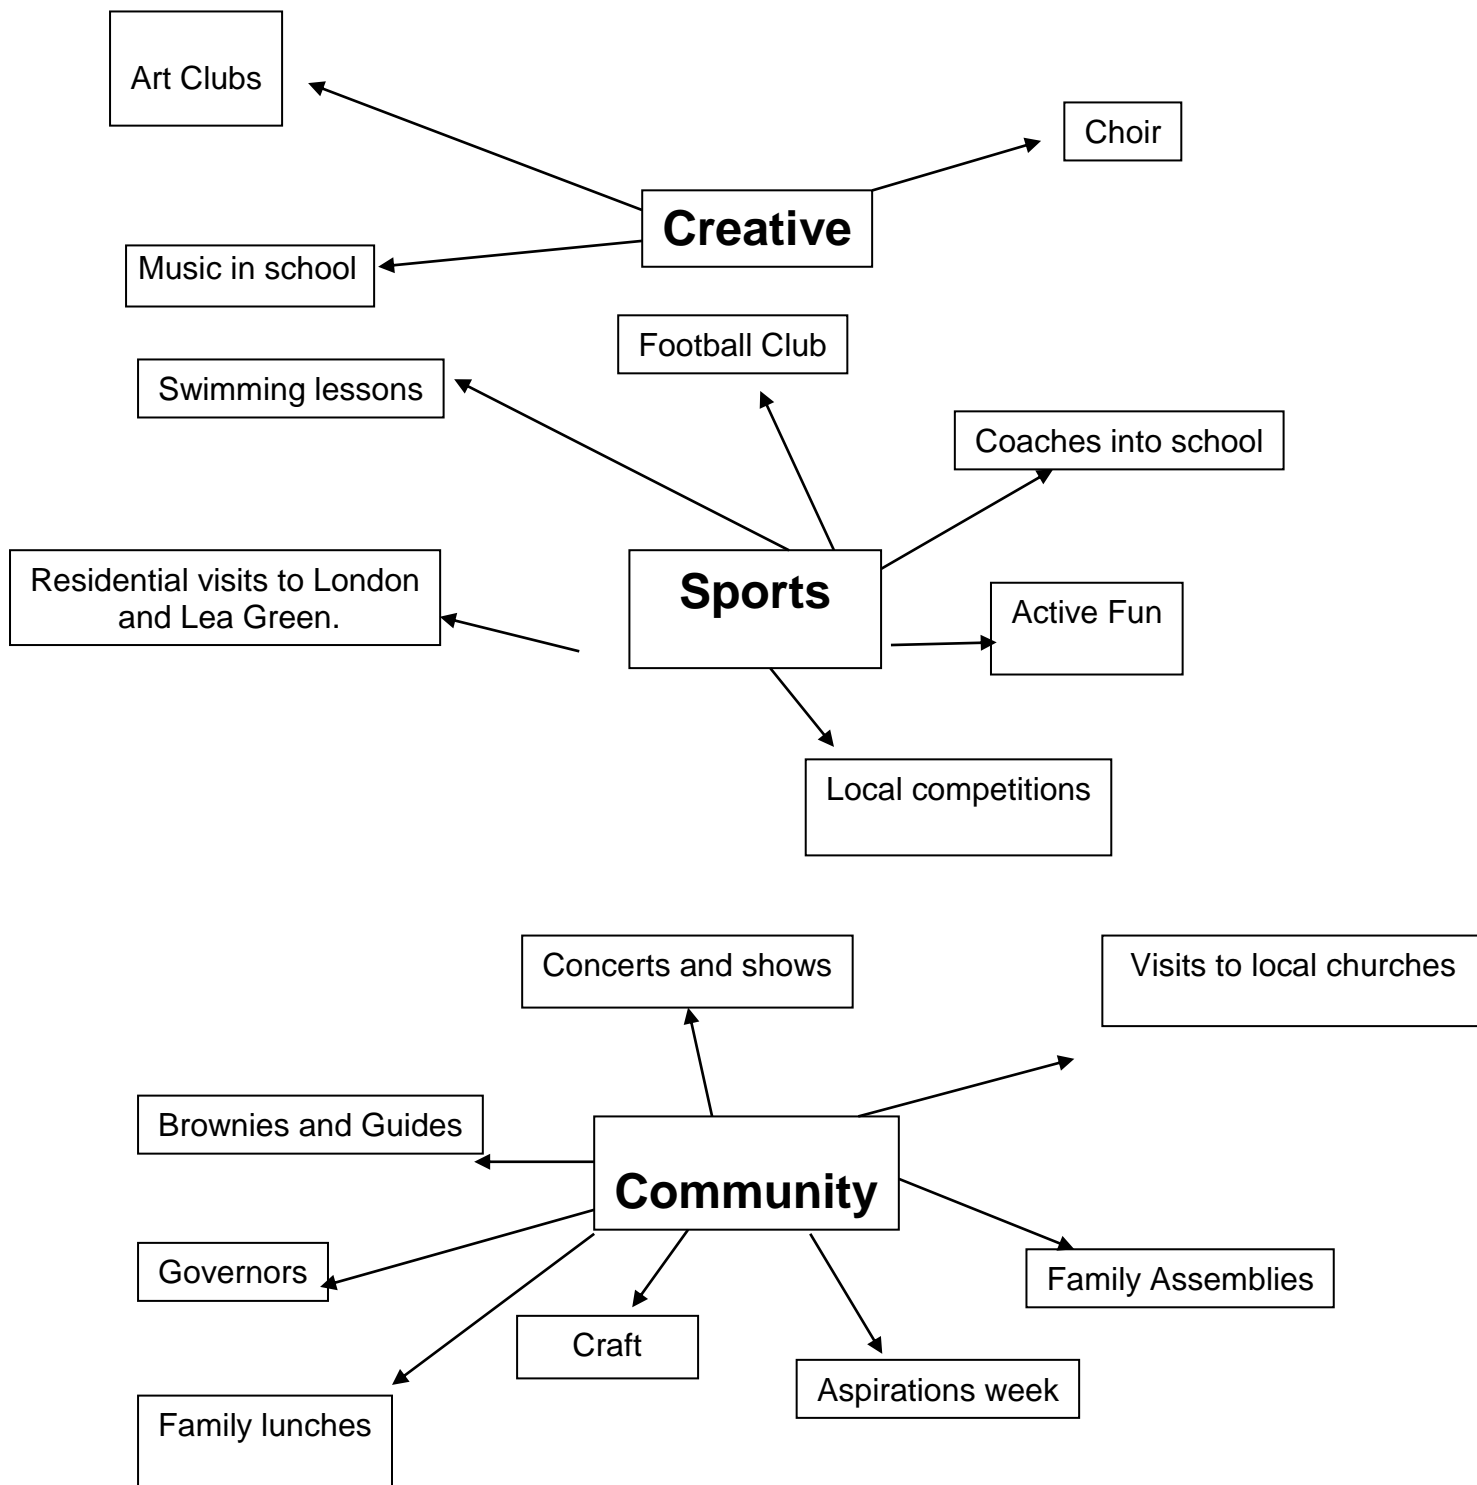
Art Clubs

Choir

Creative

Music in school

Football Club

Swimming lessons

Coaches into school

Residential visits to London and Lea Green.

Sports

Active Fun

Local competitions

Concerts and shows

Visits to local churches

Brownies and Guides

Community

Governors

Family Assemblies

Craft

Aspirations week

Family lunches